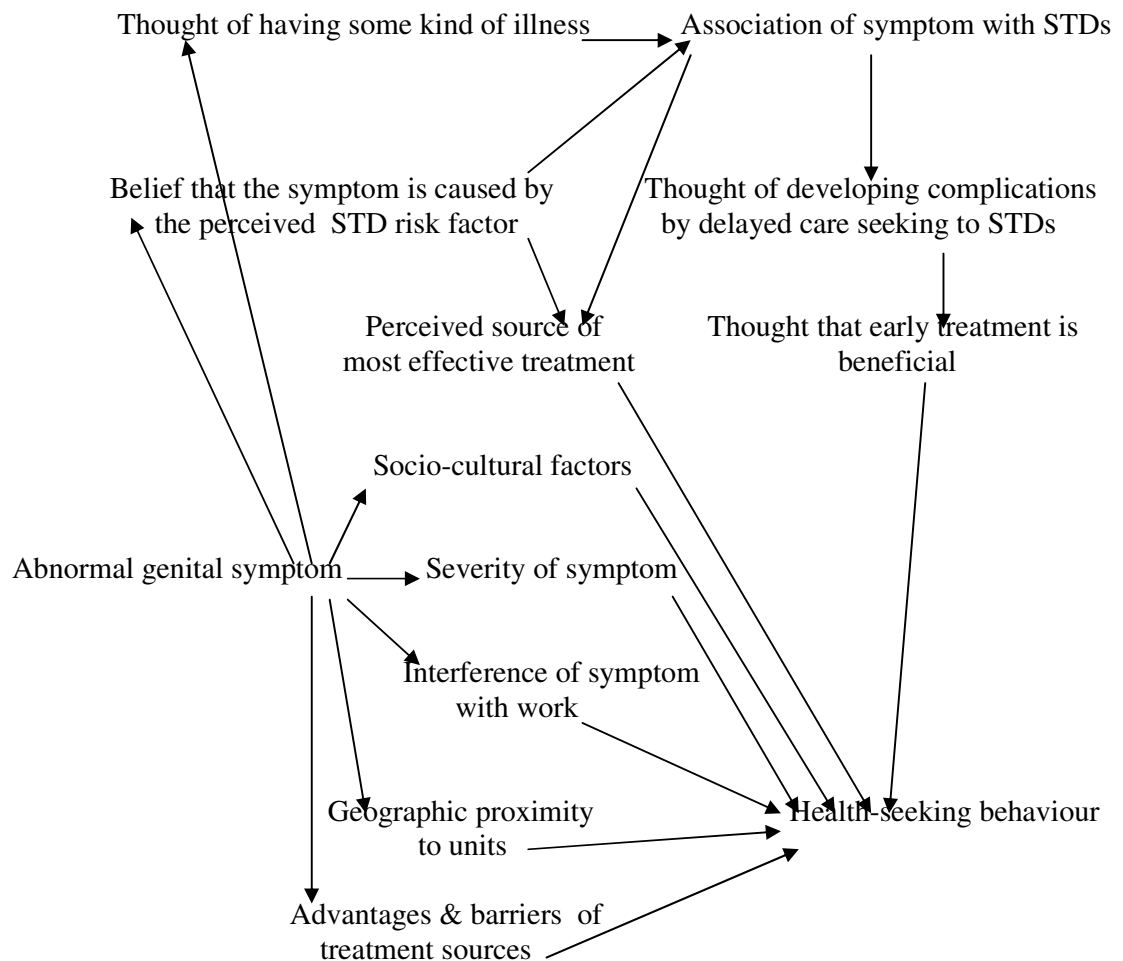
Thought of having some kind of illness

Association of symptom with STDs

Belief that the symptom is caused by the perceived STD risk factor

Thought of developing complications by delayed care seeking to STDs

Perceived source of most effective treatment

Thought that early treatment is beneficial

Socio-cultural factors

Abnormal genital symptom

Severity of symptom

Interference of symptom with work

Geographic proximity to units

Health-seeking behaviour

Advantages & barriers of treatment sources